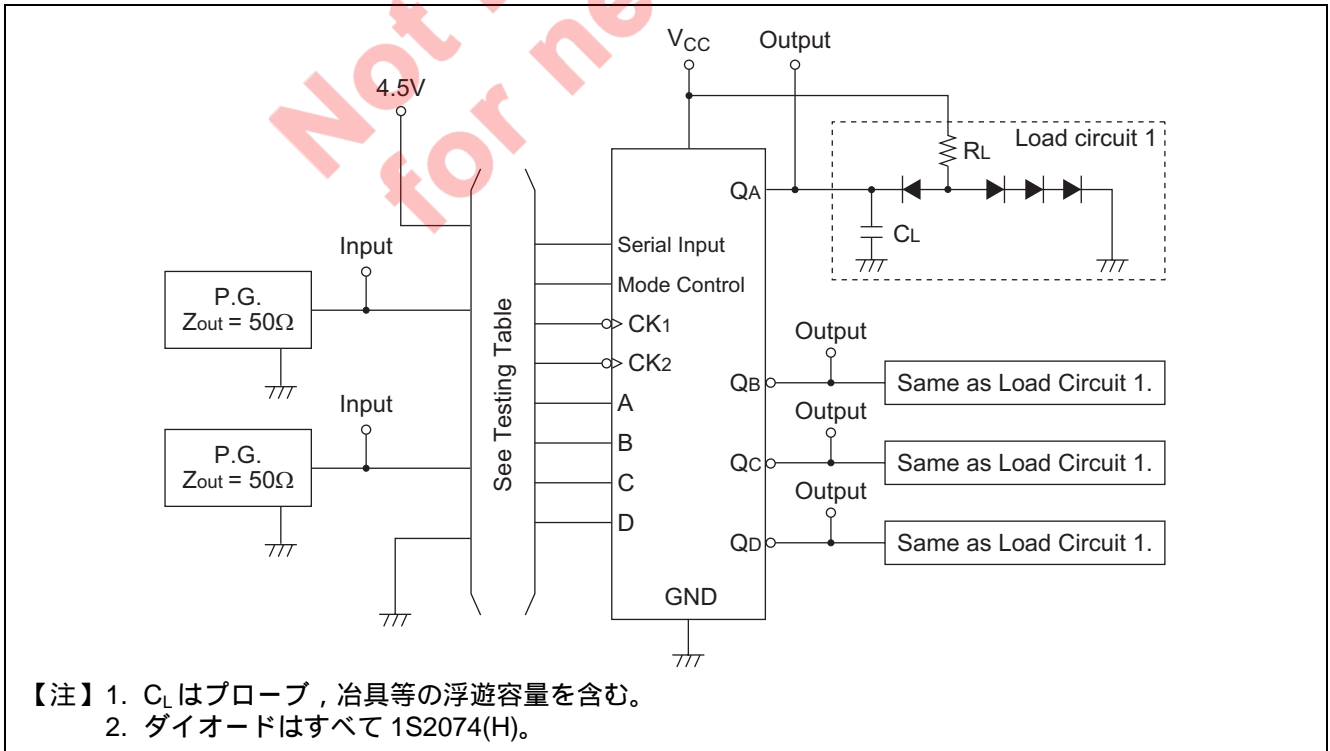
Not recommended for new design

$V_{CC}$

Output

4.5V

$R_L$

Load circuit 1

$Q_A$

$C_L$

Input

Serial Input

P.G.
$Z_{out} = 50\Omega$

Mode Control

See Testing Table

$CK_1$

Output

$CK_2$

$Q_B$

Same as Load Circuit 1.

Input

A

Output

P.G.
$Z_{out} = 50\Omega$

B

$Q_C$

Same as Load Circuit 1.

C

Output

D

$Q_D$

Same as Load Circuit 1.

GND

【注】1. $C_L$ はプローブ , 冶具等の浮遊容量を含む。
2. ダイオードはすべて 1S2074(H)。